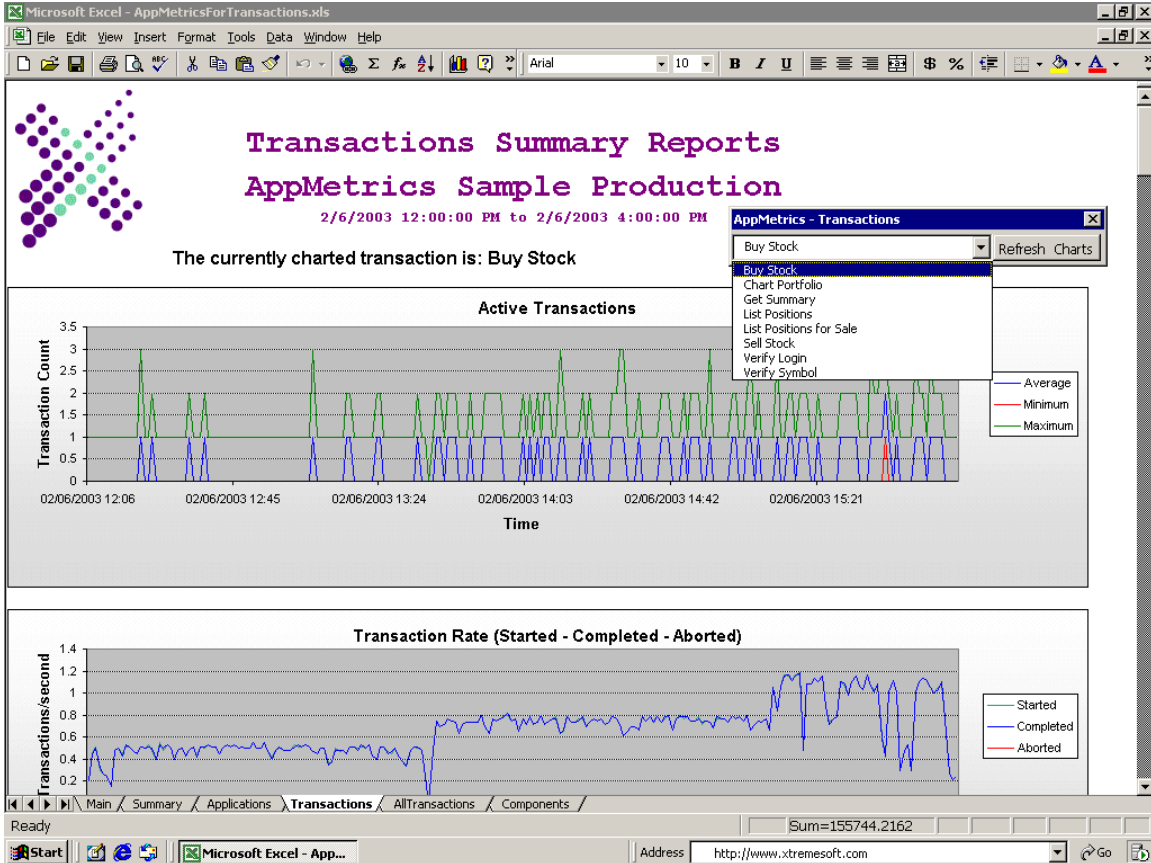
Microsoft Excel - AppMetricsForTransactions.xls

File Edit View Insert Format Tools Data Window Help

Arial 10 B I U $ %

Transactions Summary Reports
AppMetrics Sample Production
2/6/2003 12:00:00 PM to 2/6/2003 4:00:00 PM

The currently charted transaction is: Buy Stock

AppMetrics - Transactions
Buy Stock
Refresh Charts
Buy Stock
Chart Portfolio
Get Summary
List Positions
List Positions for Sale
Sell Stock
Verify Login
Verify Symbol

Active Transactions
Transaction Count
3.5
3
2.5
2
1.5
1
0.5
0
02/06/2003 12:06
02/06/2003 12:45
02/06/2003 13:24
02/06/2003 14:03
02/06/2003 14:42
02/06/2003 15:21
Time
Average
Minimum
Maximum

Transaction Rate (Started - Completed - Aborted)
Transactions/second
1.4
1.2
1
0.8
0.6
0.4
0.2
Started
Completed
Aborted

Main Summary Applications Transactions AllTransactions Components

Ready
Sum=155744.2162

Start Microsoft Excel - App... Address http://www.xtremesoft.com Go